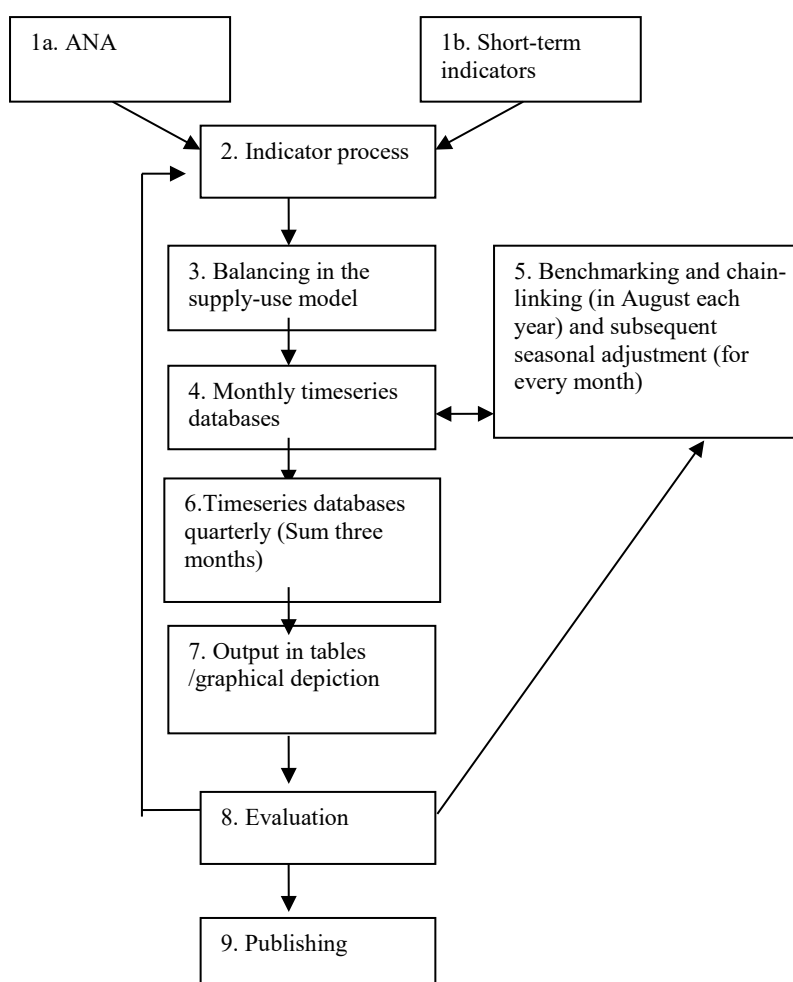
1a. ANA

1b. Short-term indicators

2. Indicator process

3. Balancing in the supply-use model

5. Benchmarking and chain-linking (in August each year) and subsequent seasonal adjustment (for every month)

4. Monthly timeseries databases

6.Timeseries databases quarterly (Sum three months)

7. Output in tables /graphical depiction

8. Evaluation

9. Publishing